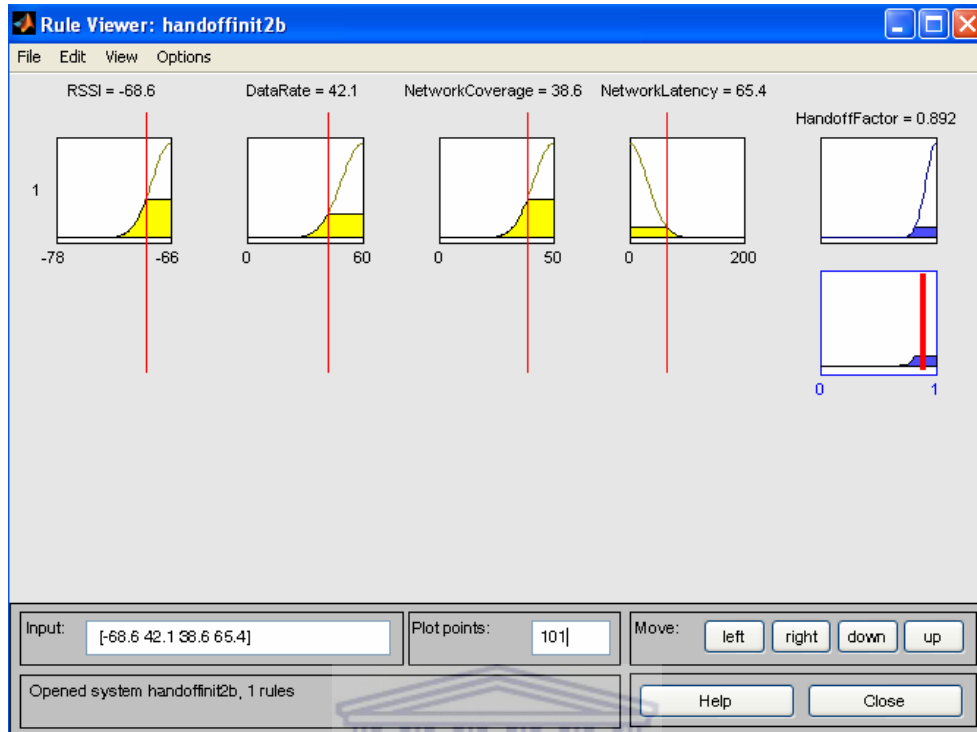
Rule Viewer: handoffinit2b

File Edit View Options

RSSI = -68.6
DataRate = 42.1
NetworkCoverage = 38.6
NetworkLatency = 65.4
HandoffFactor = 0.892

1

-78 -66
0 60
0 50
0 200
0 1

Input: [-68.6 42.1 38.6 65.4]
Plot points: 101
Move: left right down up

Opened system handoffinit2b, 1 rules
Help Close